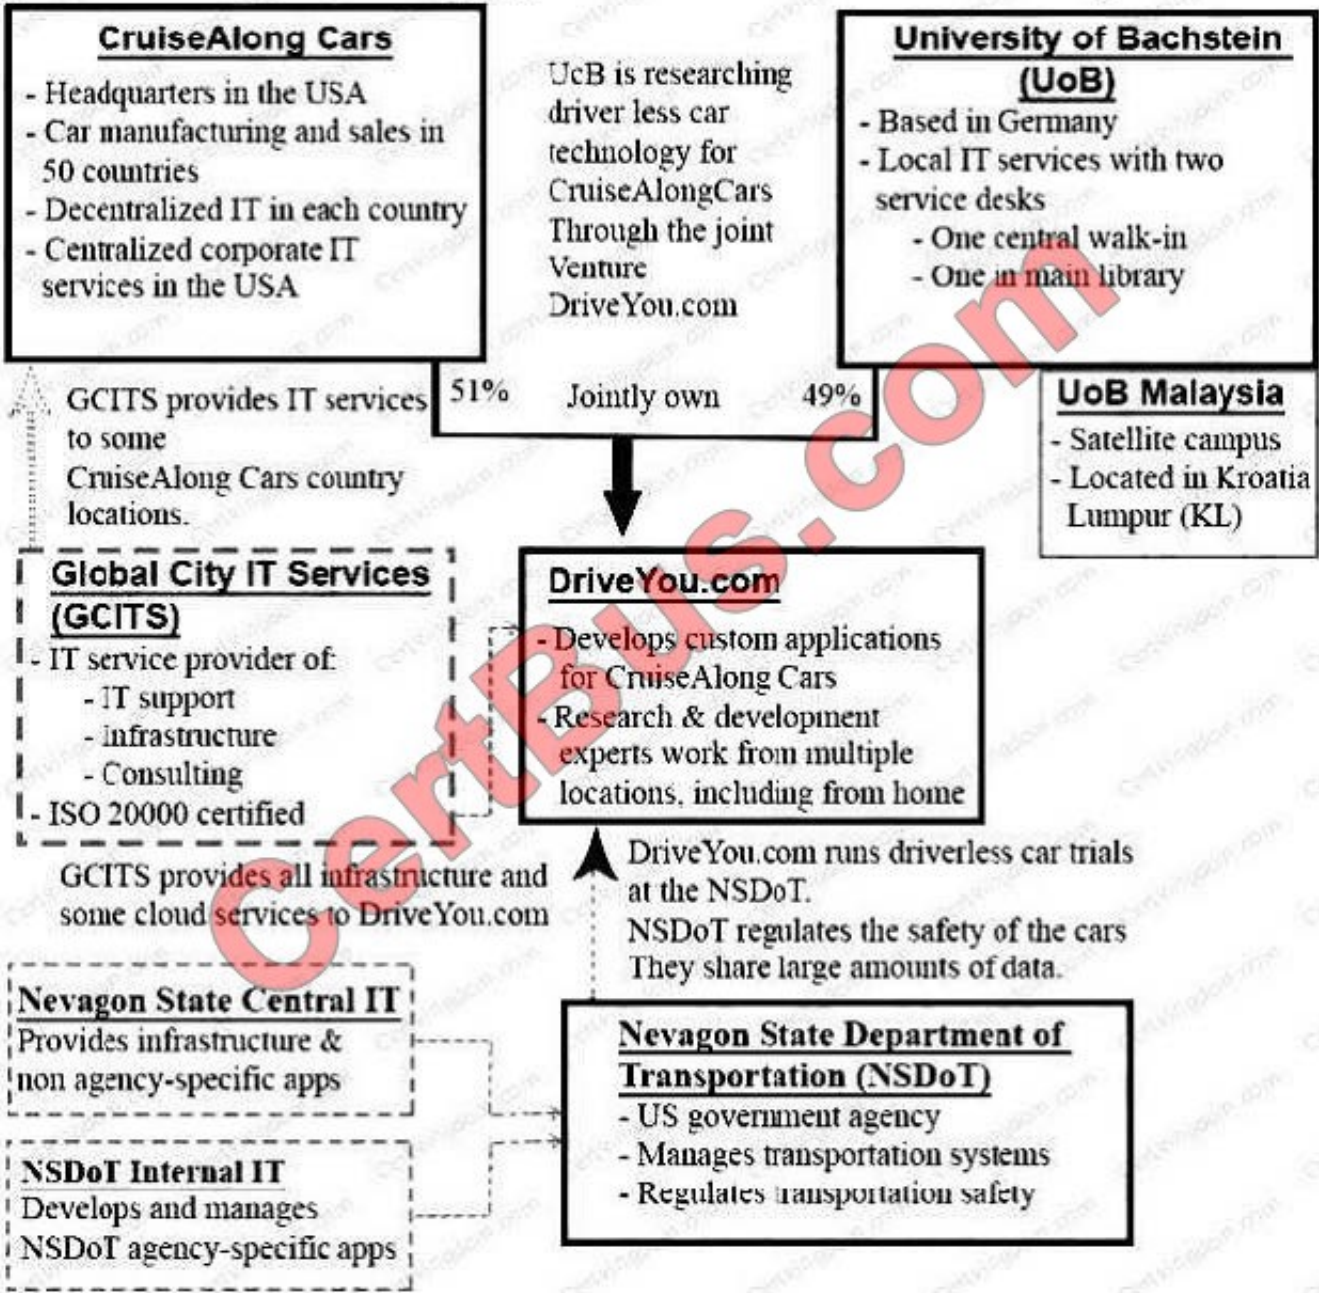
CruiseAlong Cars
- Headquarters in the USA
- Car manufacturing and sales in 50 countries
- Decentralized IT in each country
- Centralized corporate IT services in the USA

UcB is researching driver less car technology for CruiseAlongCars Through the joint Venture DriveYou.com

University of Bachstein (UoB)
- Based in Germany
- Local IT services with two service desks
- One central walk-in
- One in main library

51% Jointly own 49%

UoB Malaysia
- Satellite campus
- Located in Kroatia Lumpur (KL)

GCITS provides IT services to some CruiseAlong Cars country locations.

Global City IT Services (GCITS)
- IT service provider of:
- IT support
- Infrastructure
- Consulting
- ISO 20000 certified

DriveYou.com
- Develops custom applications for CruiseAlong Cars
- Research & development experts work from multiple locations, including from home

GCITS provides all infrastructure and some cloud services to DriveYou.com

DriveYou.com runs driverless car trials at the NSDoT.
NSDoT regulates the safety of the cars
They share large amounts of data.

Nevagon State Central IT
Provides infrastructure & non agency-specific apps

Nevagon State Department of Transportation (NSDoT)
- US government agency
- Manages transportation systems
- Regulates transportation safety

NSDoT Internal IT
Develops and manages NSDoT agency-specific apps

CertBus.com